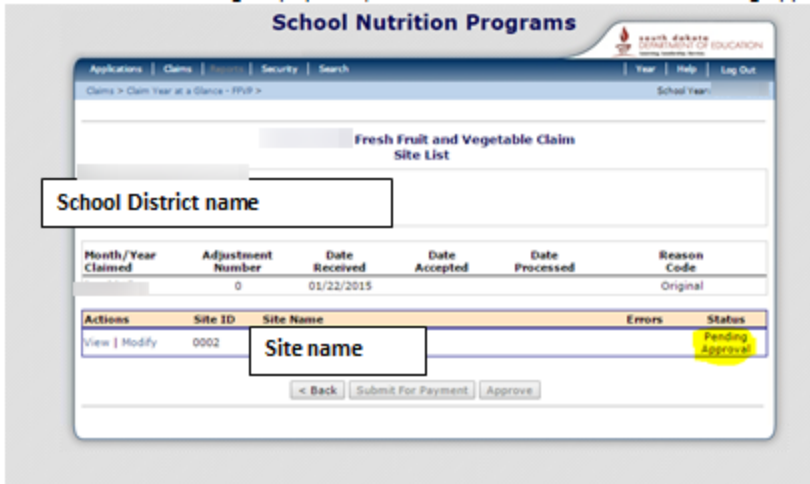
School Nutrition Programs

south dakota
DEPARTMENT OF EDUCATION

Applications | Claims | Reports | Security | Search | Year | Help | Log Out

Claims > Claim Year at a Glance - FFVP >

School Year:

Fresh Fruit and Vegetable Claim
Site List

School District name

| Month/Year Claimed | Adjustment Number | Date Received | Date Accepted | Date Processed | Reason Code |
|---|---|---|---|---|---|
| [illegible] | 0 | 01/22/2015 | | | Original |

| Actions | Site ID | Site Name | Errors | Status |
|---|---|---|---|---|
| View \| Modify | 0002 | Site name | | Pending Approval |

< Back | Submit For Payment | Approve